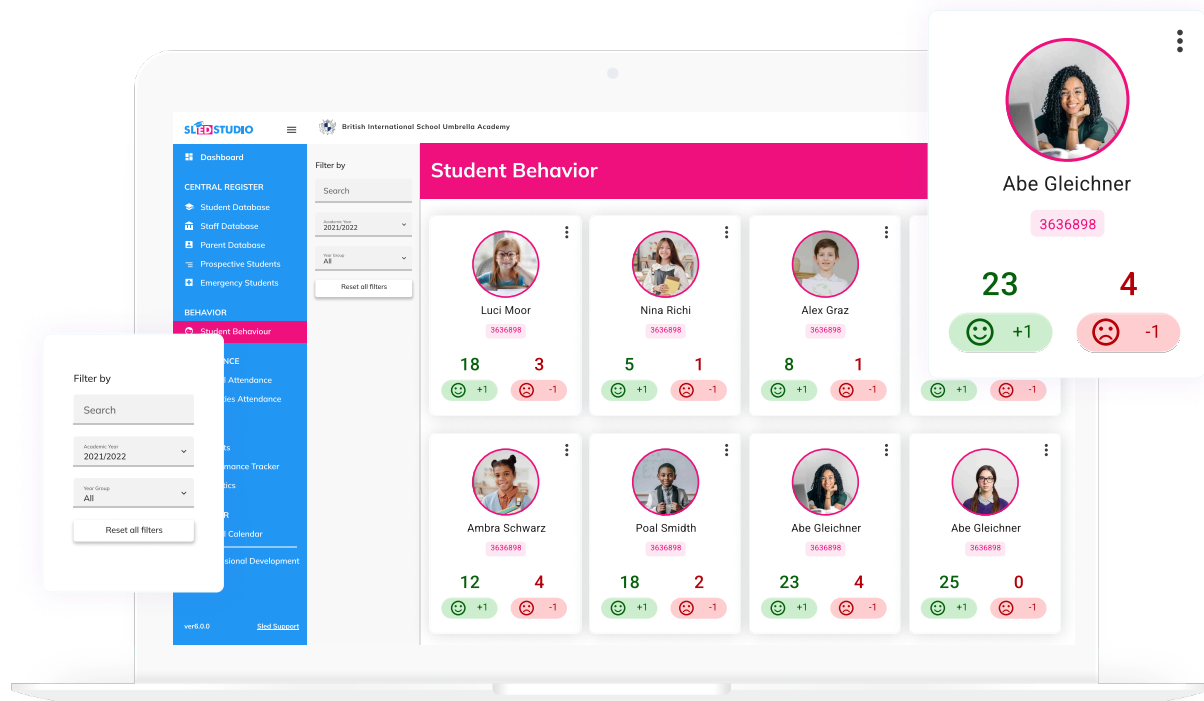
SLEDSTUDIO

British International School Umbrella Academy

Dashboard

CENTRAL REGISTER

Student Database

Staff Database

Parent Database

Prospective Students

Emergency Students

BEHAVIOR

Student Behaviour

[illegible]NCE

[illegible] Attendance

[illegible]ies Attendance

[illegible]ts

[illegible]mance Tracker

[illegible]tics

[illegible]R

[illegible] Calendar

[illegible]sional Development

ver6.0.0

Sled Support

Filter by

Search

Academic Year
2021/2022

Year Group
All

Reset all filters

Student Behavior

Luci Moor
3636898
18 3
+1 -1

Nina Richi
3636898
5 1
+1 -1

Alex Graz
3636898
8 1
+1 -1

+1 -1

Ambra Schwarz
3636898
12 4
+1 -1

Poal Smidth
3636898
18 2
+1 -1

Abe Gleichner
3636898
23 4
+1 -1

Abe Gleichner
3636898
25 0
+1 -1

Filter by

Search

Academic Year
2021/2022

Year Group
All

Reset all filters

Abe Gleichner
3636898
23 4
+1 -1